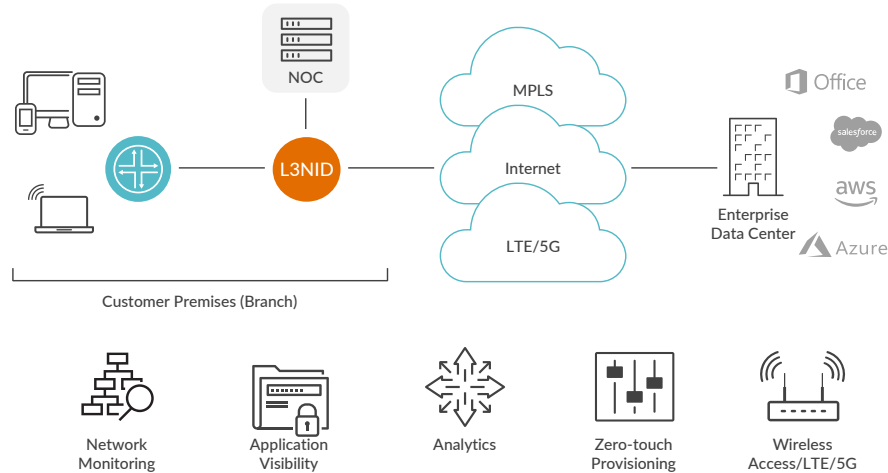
NOC

L3NID

MPLS

Internet

LTE/5G

Enterprise Data Center

Office

salesforce

aws

Azure

Customer Premises (Branch)

Network Monitoring

Application Visibility

Analytics

Zero-touch Provisioning

Wireless Access/LTE/5G